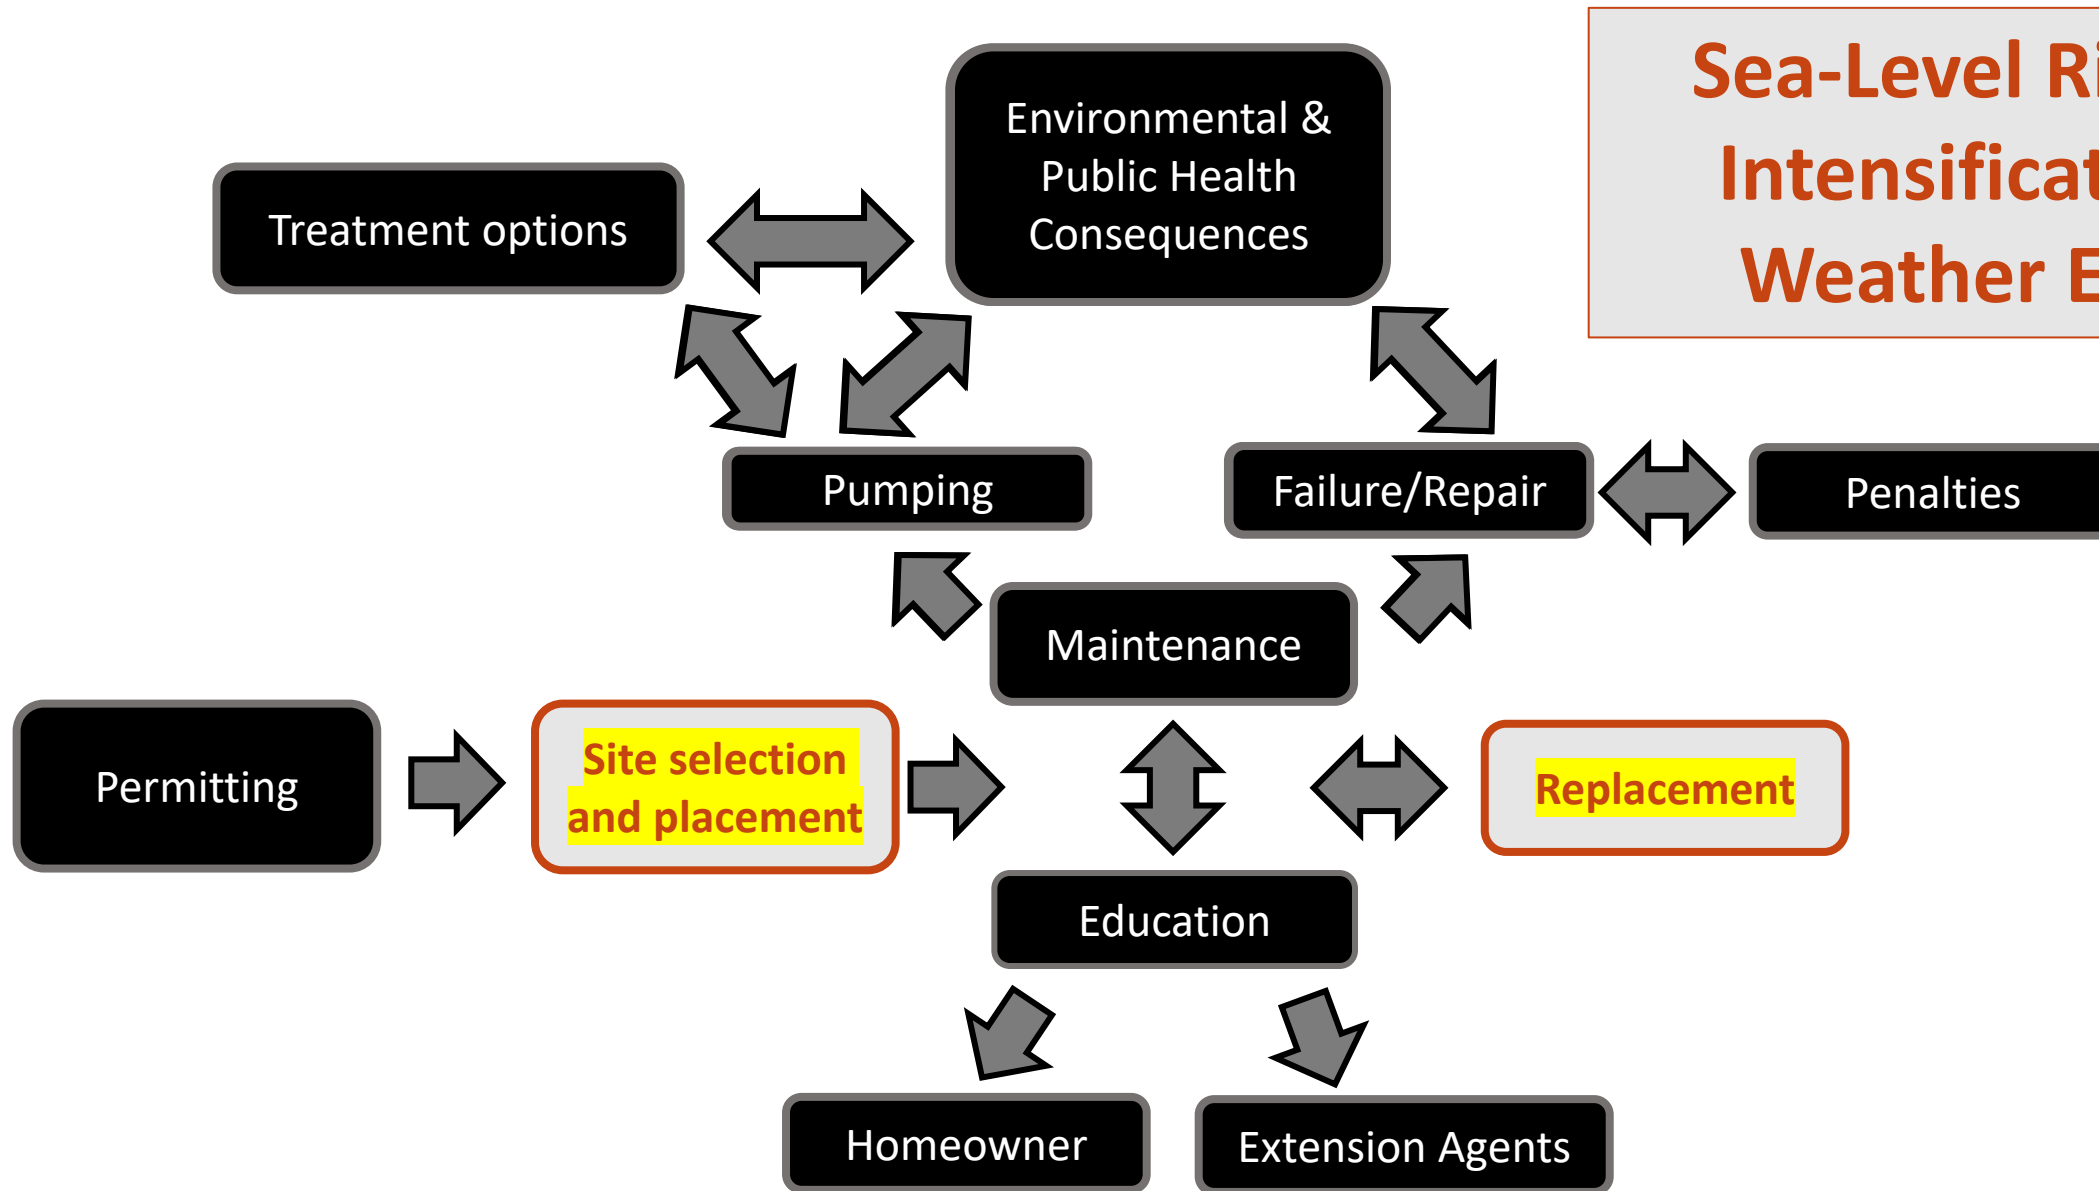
Sea-Level Ri
Intensificat
Weather E

Treatment options

Environmental & Public Health Consequences

Pumping

Failure/Repair

Penalties

Maintenance

Permitting

Site selection and placement

Replacement

Education

Homeowner

Extension Agents